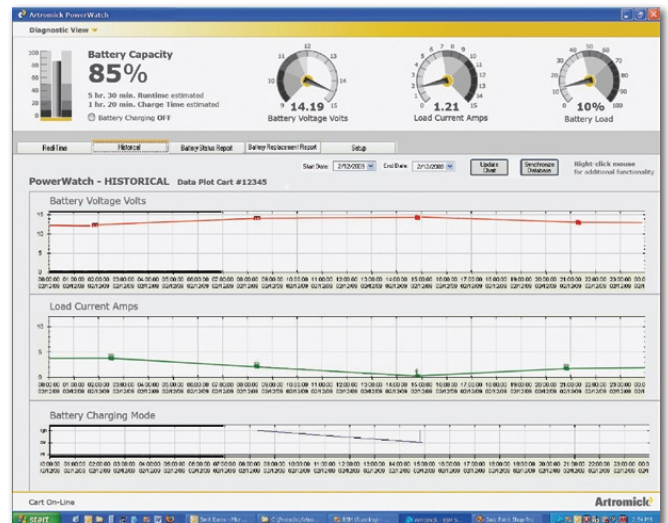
Artromick PowerWatch

Diagnostic View

Battery Capacity

85%

5 hr. 30 min. Runtime estimated
1 hr. 20 min. Charge Time estimated

Battery Charging OFF

14.19

Battery Voltage Volts

1.21

Load Current Amps

10%

Battery Load

RealTime | Historical | Battery Status Report | Battery Replacement Report | Setup

Start Date 2/12/2009 End Date 2/13/2009 Update Chart Synchronize Database Right-click mouse for additional functionality

PowerWatch - HISTORICAL Data Plot Cart #12345

Battery Voltage Volts

Load Current Amps

Battery Charging Mode

Cart On-Line

Artromick

start